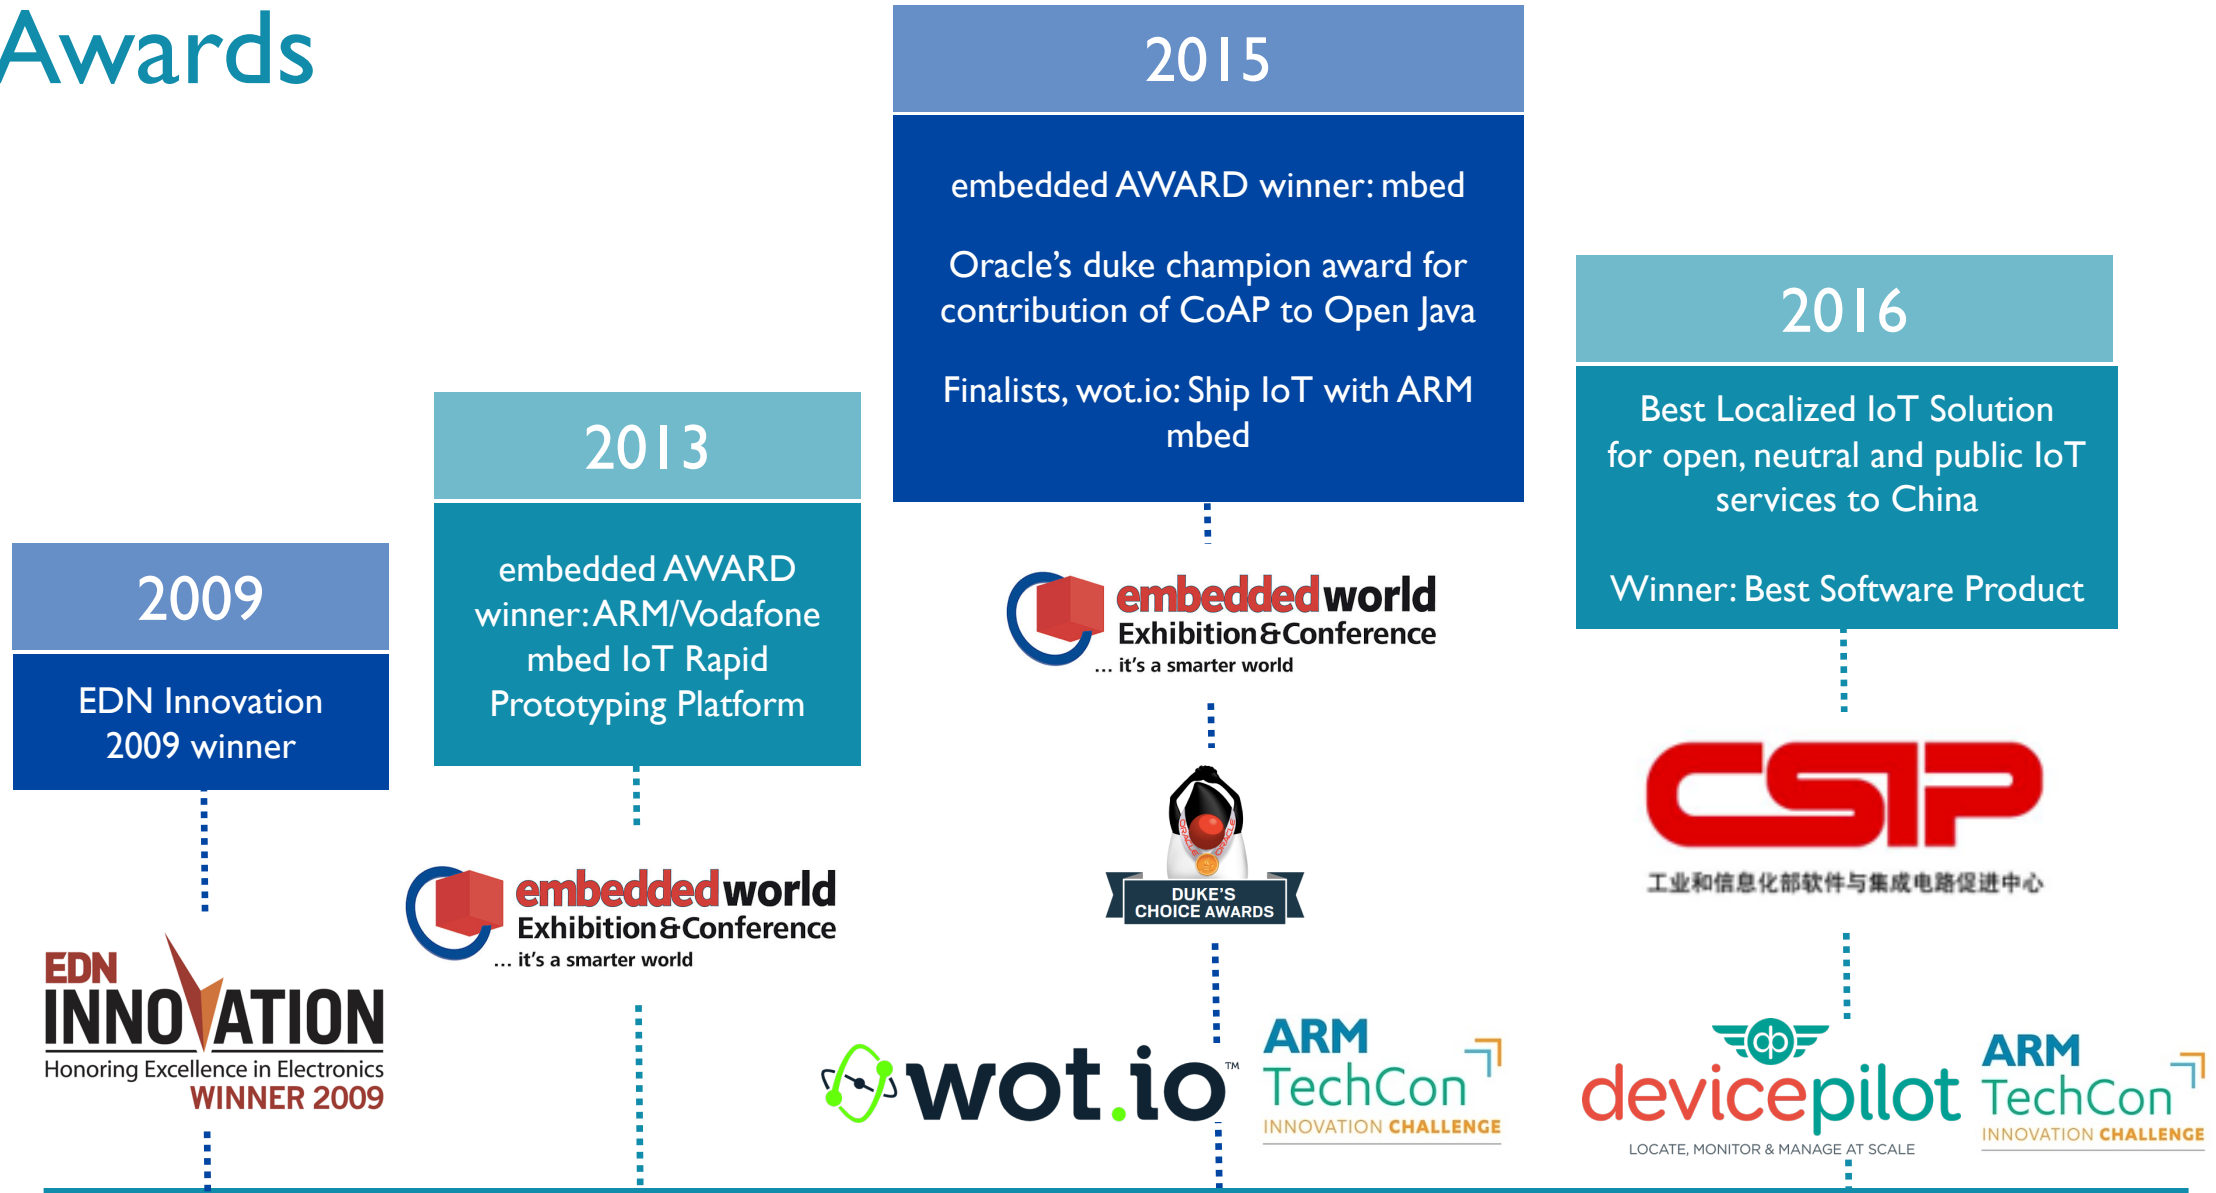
Awards

2009

EDN Innovation 2009 winner

EDN INNOVATION
Honoring Excellence in Electronics
WINNER 2009

2013

embedded AWARD winner: ARM/Vodafone mbed IoT Rapid Prototyping Platform

embeddedworld
Exhibition&Conference
... it's a smarter world

2015

embedded AWARD winner: mbed

Oracle's duke champion award for contribution of CoAP to Open Java

Finalists, wot.io: Ship IoT with ARM mbed

embeddedworld
Exhibition&Conference
... it's a smarter world

DUKE'S CHOICE AWARDS

wot.io™

ARM
TechCon
INNOVATION CHALLENGE

2016

Best Localized IoT Solution for open, neutral and public IoT services to China

Winner: Best Software Product

CSIP
工业和信息化部软件与集成电路促进中心

devicepilot
LOCATE, MONITOR & MANAGE AT SCALE

ARM
TechCon
INNOVATION CHALLENGE